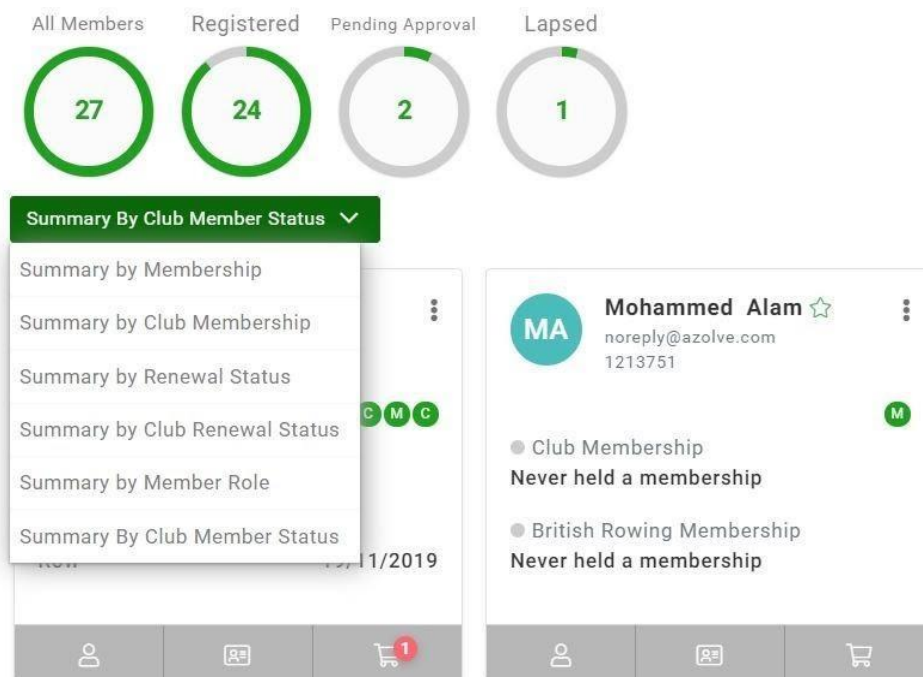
All Members 27

Registered 24

Pending Approval 2

Lapsed 1

Summary By Club Member Status

Summary by Membership

Summary by Club Membership

Summary by Renewal Status

Summary by Club Renewal Status

Summary by Member Role

Summary By Club Member Status

C M C

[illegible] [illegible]/11/2019

1

MA

Mohammed Alam

noreply@azolve.com

1213751

M

Club Membership

Never held a membership

British Rowing Membership

Never held a membership